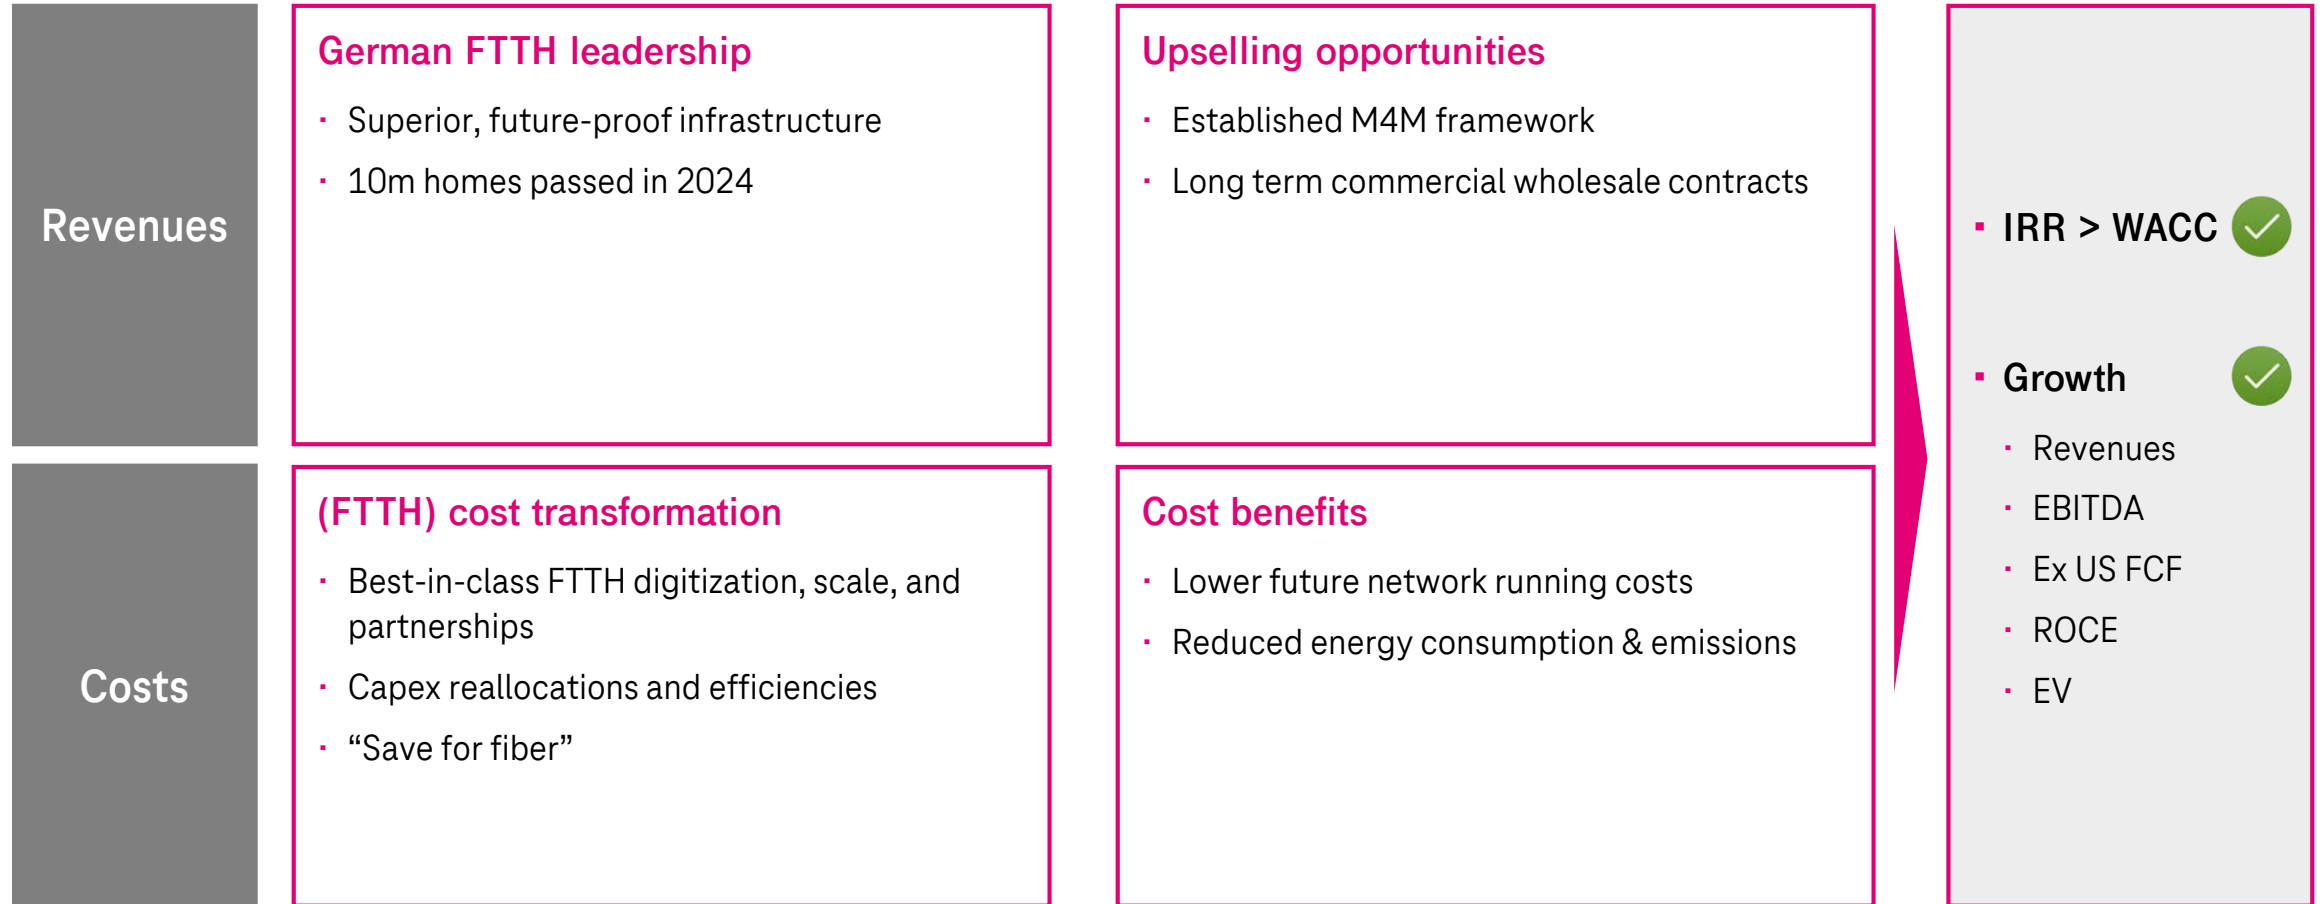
Revenues

German FTTH leadership

- Superior, future-proof infrastructure
- 10m homes passed in 2024

Upselling opportunities

- Established M4M framework
- Long term commercial wholesale contracts

Costs

(FTTH) cost transformation

- Best-in-class FTTH digitization, scale, and partnerships
- Capex reallocations and efficiencies
- “Save for fiber”

Cost benefits

- Lower future network running costs
- Reduced energy consumption & emissions

- IRR > WACC
- Growth
  - Revenues
  - EBITDA
  - Ex US FCF
  - ROCE
  - EV